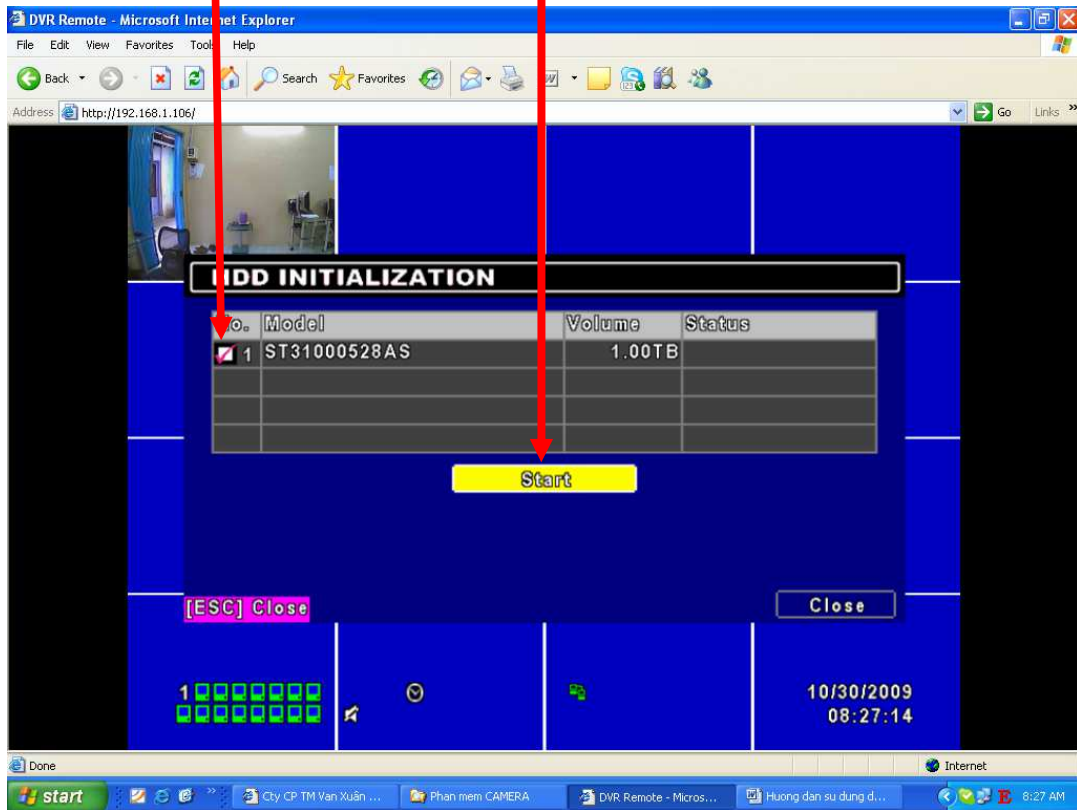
DVR Remote - Microsoft Inte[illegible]net Explorer

File Edit View Favorites Tool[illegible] Help

Back Search Favorites

Address http://192.168.1.106/

Go Links

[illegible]DD INITIALIZATION

| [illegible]o. | Model | Volume | Status |
|---|---|---|---|
| 1 | ST31000528AS | 1.00TB | |
| | | | |
| | | | |
| | | | |

Start

[ESC] Close

Close

1

10/30/2009
08:27:14

Done

Internet

start

Cty CP TM Van Xuân ...

Phan mem CAMERA

DVR Remote - Micros...

Huong dan su dung d...

8:27 AM